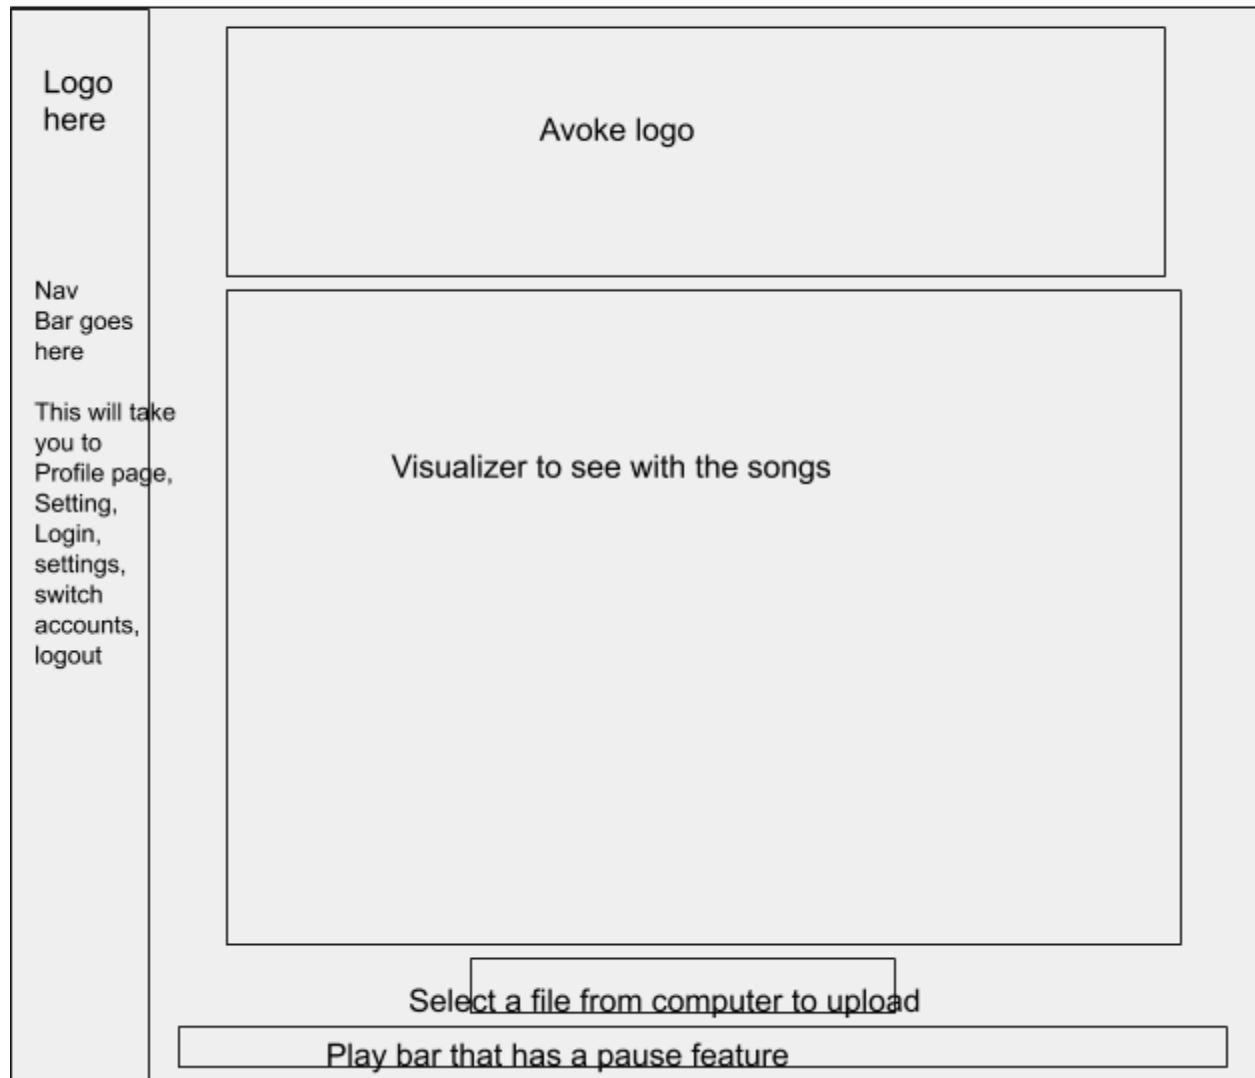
Logo here

Nav Bar goes here

This will take you to Profile page, Setting, Login, settings, switch accounts, logout

Avoke logo

Visualizer to see with the songs

Select a file from computer to upload

Play bar that has a pause feature